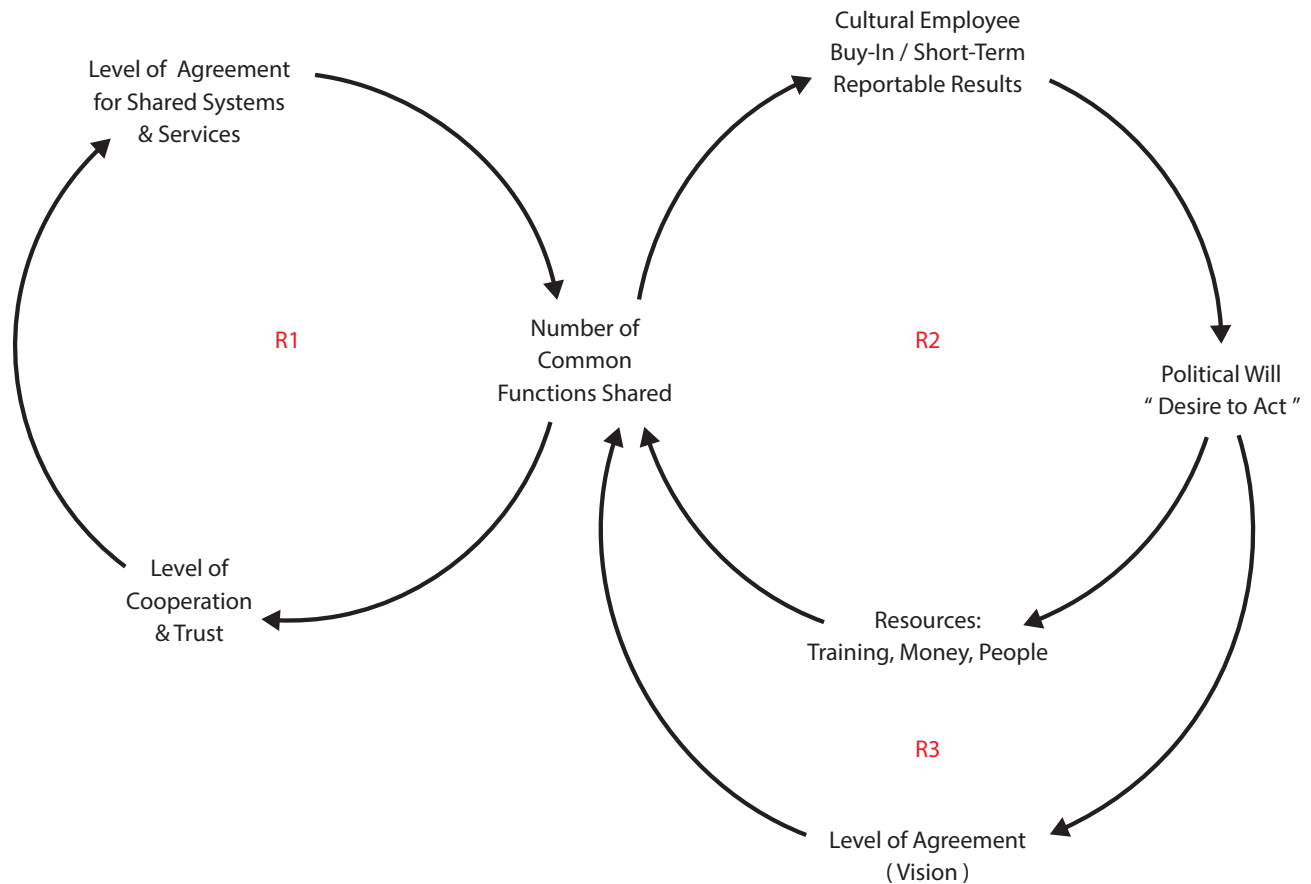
Level of Agreement for Shared Systems & Services

Cultural Employee Buy-In / Short-Term Reportable Results

R1

Number of Common Functions Shared

R2

Political Will " Desire to Act "

Level of Cooperation & Trust

Resources: Training, Money, People

R3

Level of Agreement ( Vision )